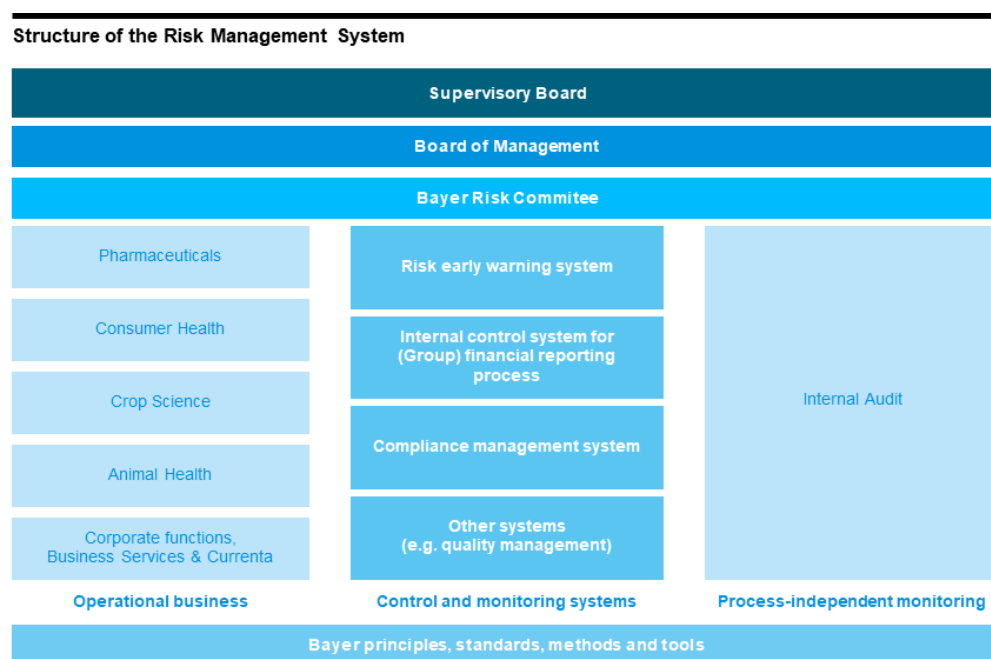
Structure of the Risk Management System

Supervisory Board

Board of Management

Bayer Risk Commitee

Pharmaceuticals

Consumer Health

Crop Science

Animal Health

Corporate functions, Business Services & Currenta

Operational business

Risk early warning system

Internal control system for (Group) financial reporting process

Compliance management system

Other systems (e.g. quality management)

Control and monitoring systems

Internal Audit

Process-independent monitoring

Bayer principles, standards, methods and tools